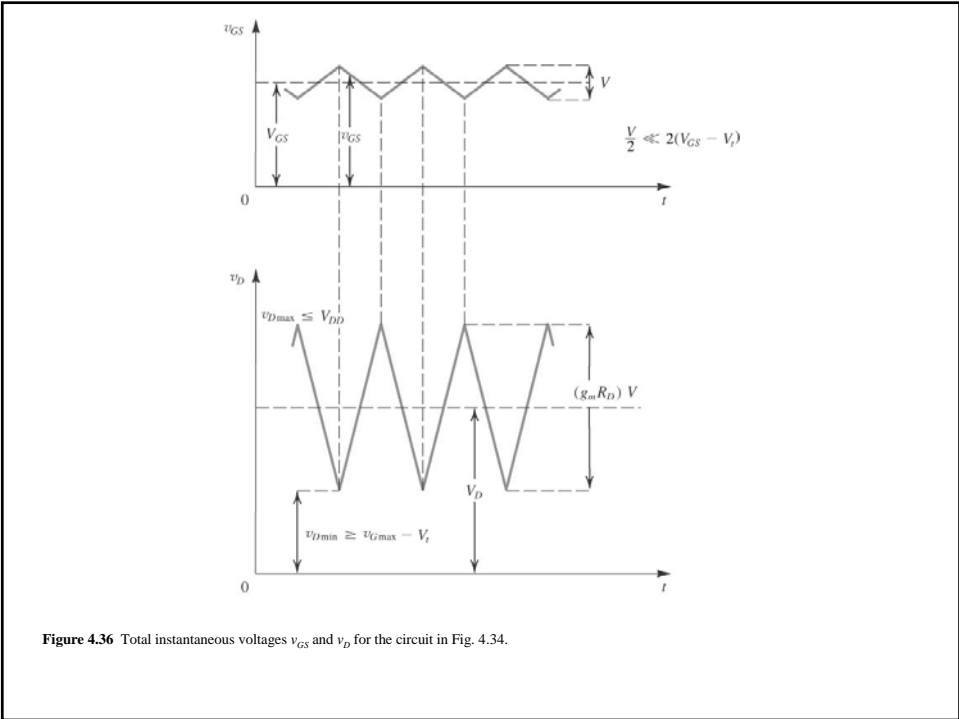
$v_{GS}$

$V$

$V_{GS}$

$v_{GS}$

$\frac{V}{2} \ll 2(V_{GS} - V_t)$

0

$t$

$v_D$

$v_{D\max} \leq V_{DD}$

$(g_m R_D)\ V$

$V_D$

$v_{D\min} \geq v_{G\max} - V_t$

0

$t$

**Figure 4.36** Total instantaneous voltages $v_{GS}$ and $v_D$ for the circuit in Fig. 4.34.